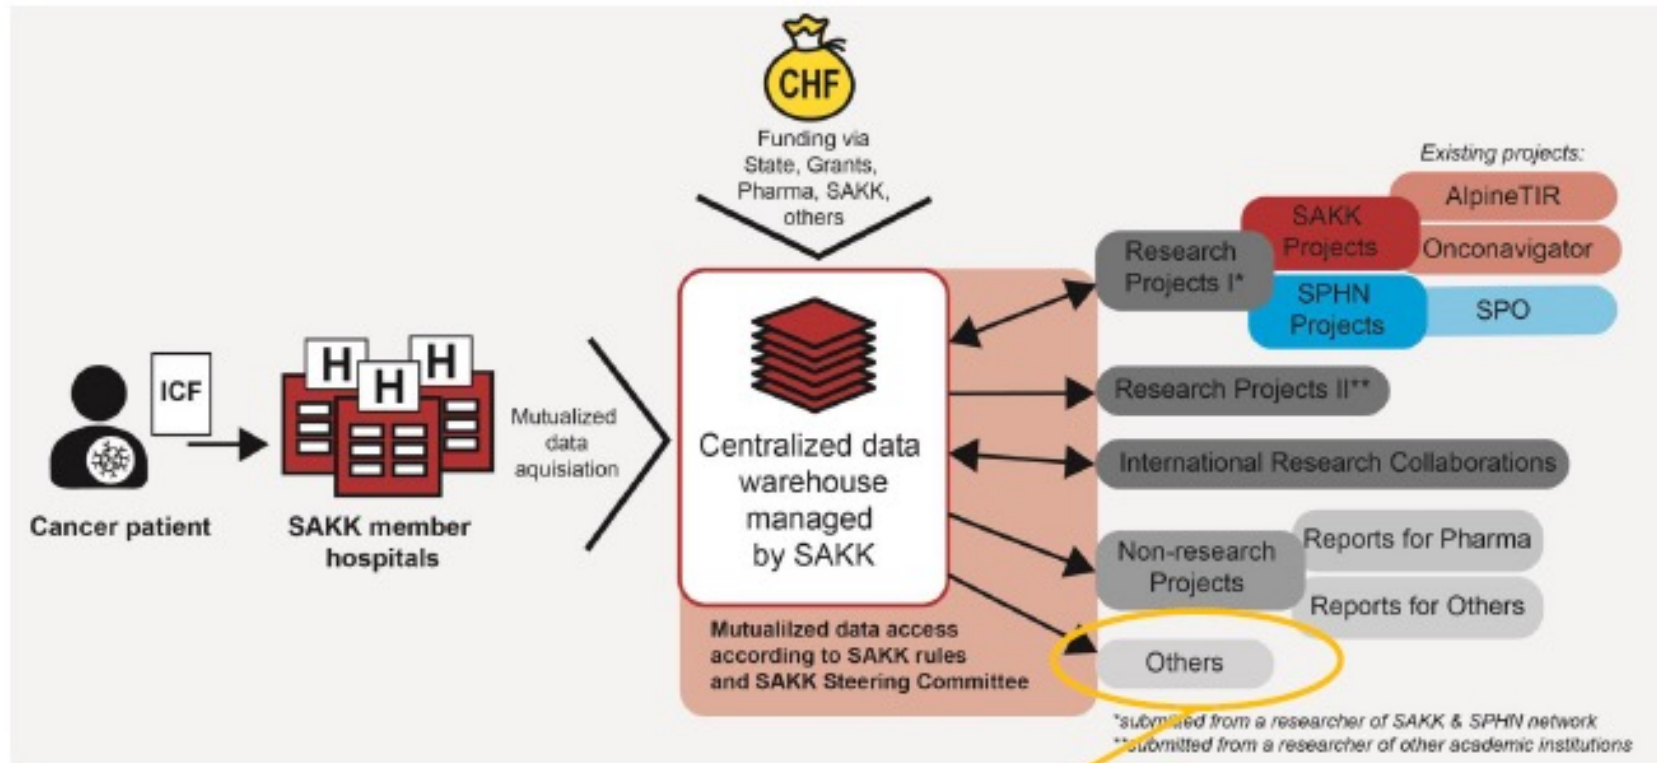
CHF

Funding via State, Grants, Pharma, SAKK, others

Existing projects:

ICF

H H H

Cancer patient

SAKK member hospitals

Mutualized data aquisiation

Centralized data warehouse managed by SAKK

Mutualilzed data access according to SAKK rules and SAKK Steering Committee

Research Projects I*

SAKK Projects

AlpineTIR

Onconavigator

SPHN Projects

SPO

Research Projects II**

International Research Collaborations

Non-research Projects

Reports for Pharma

Reports for Others

Others

*sub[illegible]ed from a researcher of SAKK & SPHN network
**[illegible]ubmitted from a researcher of other academic institutions